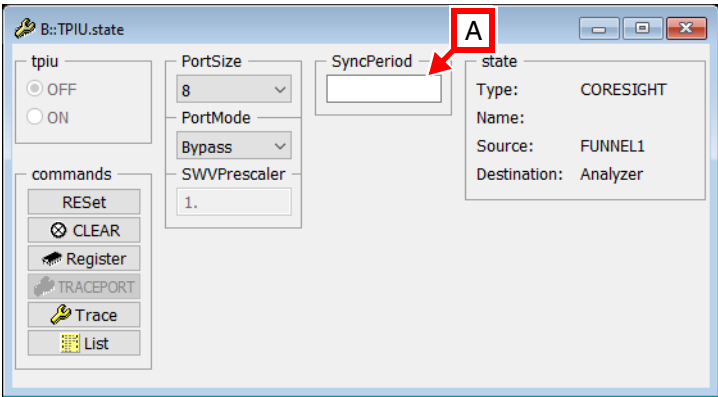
B::TPIU.state

A

tpiu
OFF
ON

PortSize
8
PortMode
Bypass
SWVPrescaler
1.

SyncPeriod

state
Type: CORESIGHT
Name:
Source: FUNNEL1
Destination: Analyzer

commands
RESet
CLEAR
Register
TRACEPORT
Trace
List